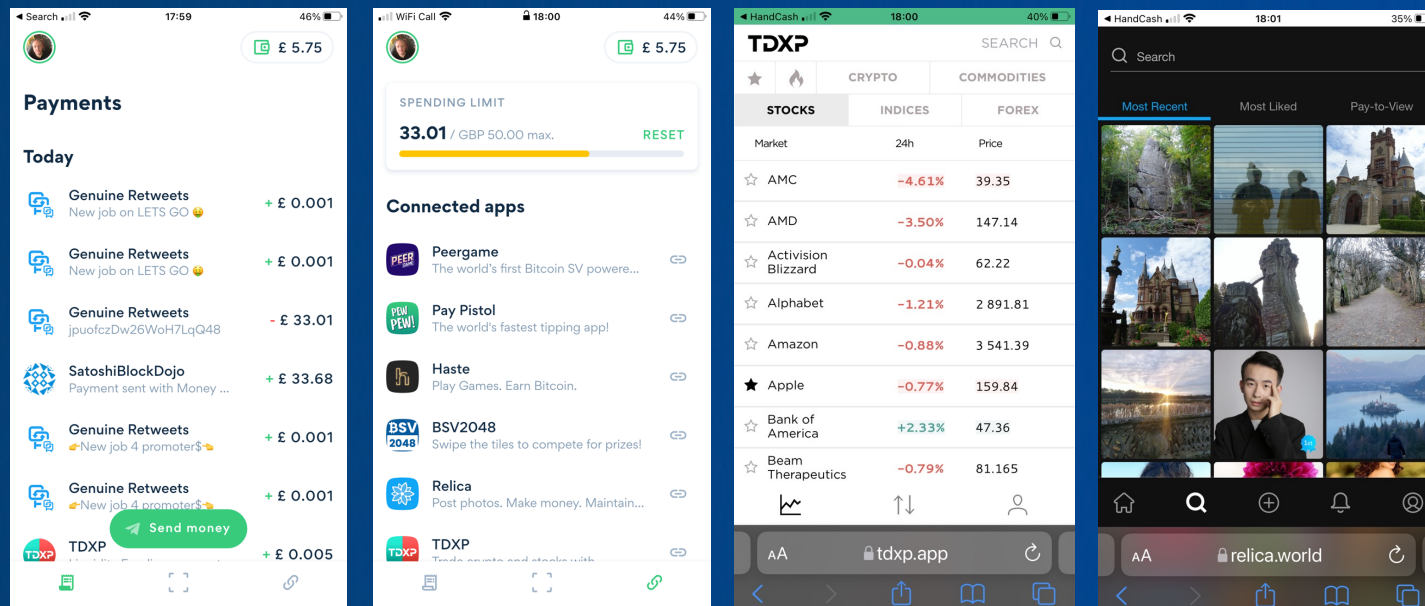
◄ Search 17:59 46%

£ 5.75

Payments

Today

Genuine Retweets
New job on LETS GO 😀
+ £ 0.001

Genuine Retweets
New job on LETS GO 😀
+ £ 0.001

Genuine Retweets
jpuofczDw26WoH7LqQ48
- £ 33.01

SatoshiBlockDojo
Payment sent with Money ...
+ £ 33.68

Genuine Retweets
👉New job 4 promoter$👈
+ £ 0.001

Genuine Retweets
👉New job 4 promoter$👈
+ £ 0.001

Send money

TDXP
+ £ 0.005

WiFi Call 18:00 44%

£ 5.75

SPENDING LIMIT
33.01 / GBP 50.00 max.
RESET

Connected apps

Peergame
The world's first Bitcoin SV powere...

Pay Pistol
The world's fastest tipping app!

Haste
Play Games. Earn Bitcoin.

BSV2048
Swipe the tiles to compete for prizes!

Relica
Post photos. Make money. Maintain...

TDXP
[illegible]

◄ HandCash 18:00 40%

TDXP SEARCH

CRYPTO COMMODITIES
STOCKS INDICES FOREX

| Market | 24h | Price |
|---|---|---|
| AMC | -4.61% | 39.35 |
| AMD | -3.50% | 147.14 |
| Activision Blizzard | -0.04% | 62.22 |
| Alphabet | -1.21% | 2 891.81 |
| Amazon | -0.88% | 3 541.39 |
| Apple | -0.77% | 159.84 |
| Bank of America | +2.33% | 47.36 |
| Beam Therapeutics | -0.79% | 81.165 |

AA tdxp.app

◄ HandCash 18:01 35%

Search

Most Recent Most Liked Pay-to-View

AA relica.world